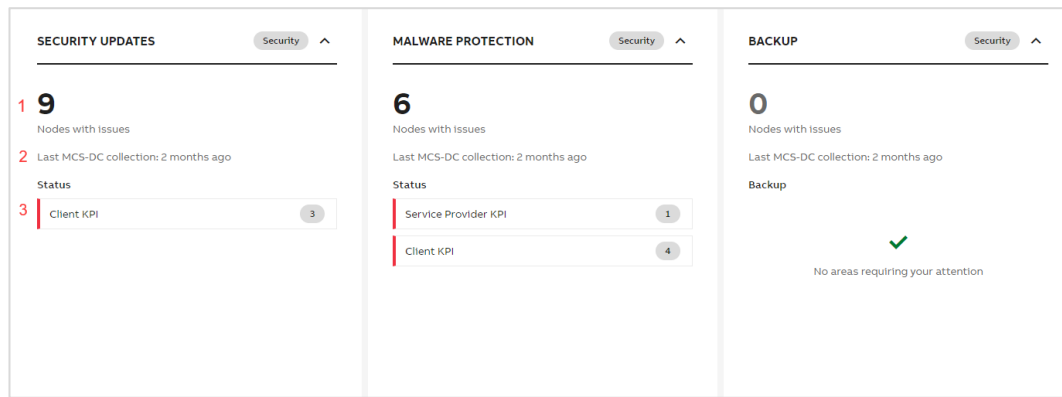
SECURITY UPDATES Security

1 9
Nodes with issues

2 Last MCS-DC collection: 2 months ago

Status

3 Client KPI 3

MALWARE PROTECTION Security

6
Nodes with issues

Last MCS-DC collection: 2 months ago

Status

Service Provider KPI 1

Client KPI 4

BACKUP Security

0
Nodes with issues

Last MCS-DC collection: 2 months ago

Backup

No areas requiring your attention